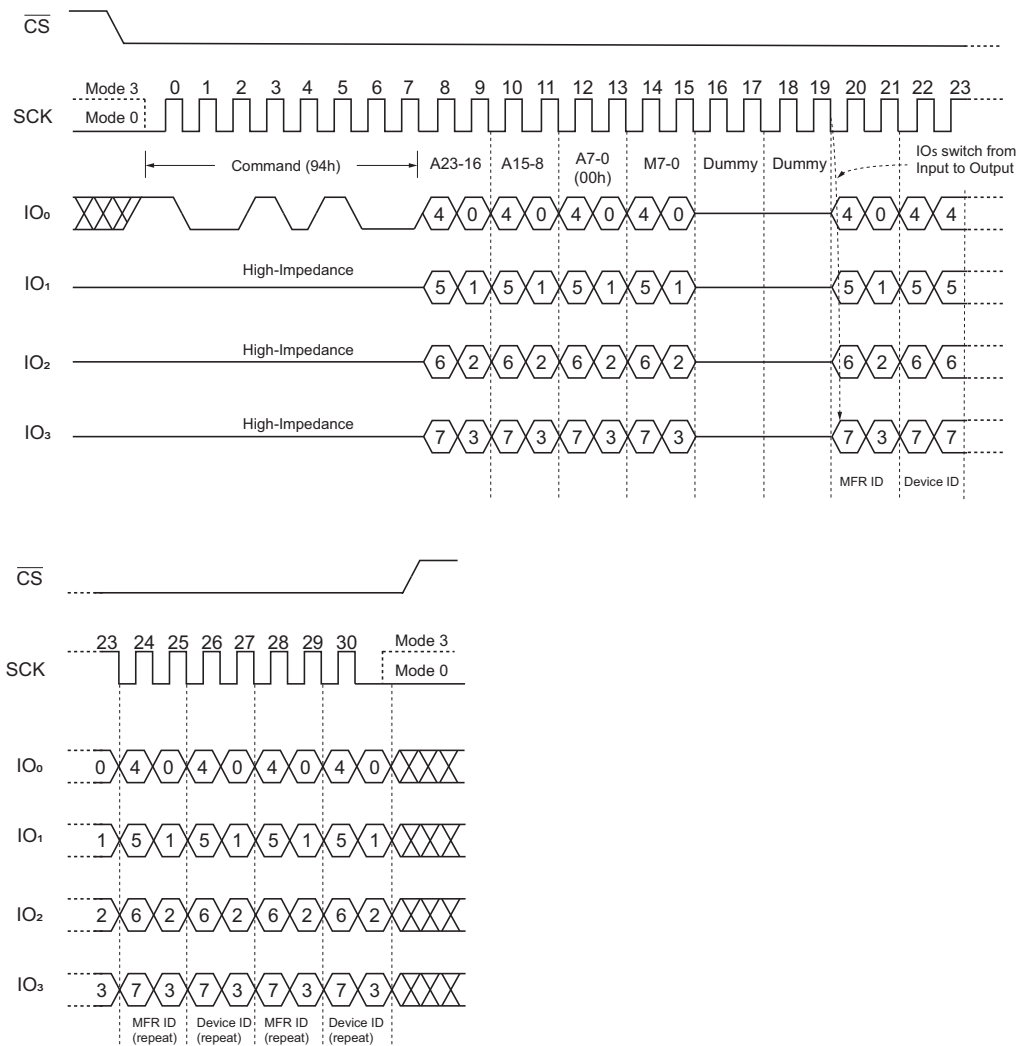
$\overline{CS}$

Mode 3
SCK
Mode 0
0 1 2 3 4 5 6 7 8 9 10 11 12 13 14 15 16 17 18 19 20 21 22 23

Command (94h)
A23-16
A15-8
A7-0 (00h)
M7-0
Dummy
Dummy
IOs switch from Input to Output

IO₀
4 0 4 0 4 0 4 0
4 0 4 4

IO₁
High-Impedance
5 1 5 1 5 1 5 1
5 1 5 5

IO₂
High-Impedance
6 2 6 2 6 2 6 2
6 2 6 6

IO₃
High-Impedance
7 3 7 3 7 3 7 3
7 3 7 7

MFR ID
Device ID

$\overline{CS}$

SCK
23 24 25 26 27 28 29 30
Mode 3
Mode 0

IO₀
0 4 0 4 0 4 0 4 0

IO₁
1 5 1 5 1 5 1 5 1

IO₂
2 6 2 6 2 6 2 6 2

IO₃
3 7 3 7 3 7 3 7 3

MFR ID (repeat)
Device ID (repeat)
MFR ID (repeat)
Device ID (repeat)